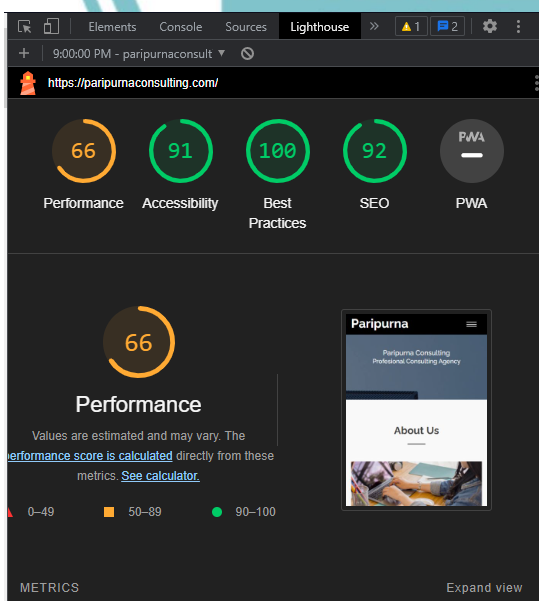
Elements Console Sources Lighthouse » 1 2

+ 9:00:00 PM - paripurnaconsult ▾

https://paripurnaconsulting.com/

66
Performance

91
Accessibility

100
Best Practices

92
SEO

PWA
PWA

66

Performance

Values are estimated and may vary. The performance score is calculated directly from these metrics. See calculator.

0–49 50–89 90–100

Paripurna

Paripurna Consulting
Profesional Consulting Agency

About Us

METRICS

Expand view